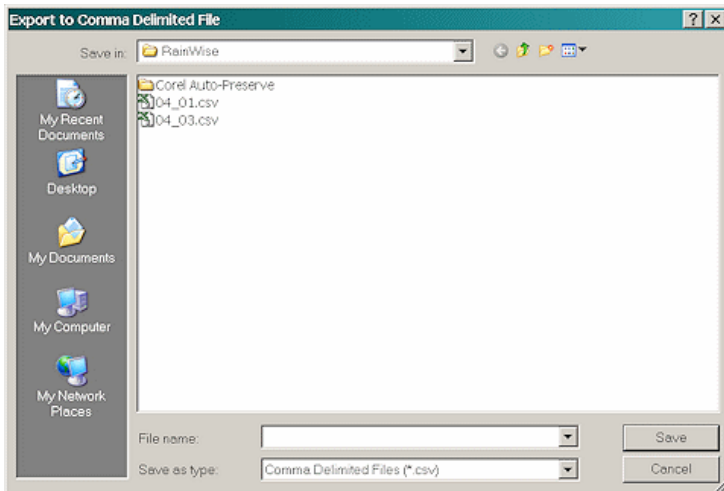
Export to Comma Delimited File

?
X

Save in: RainWise

Corel Auto-Preserve
04_01.csv
04_03.csv

My Recent Documents

Desktop

My Documents

My Computer

My Network Places

File name:

Save as type: Comma Delimited Files (*.csv)

Save

Cancel